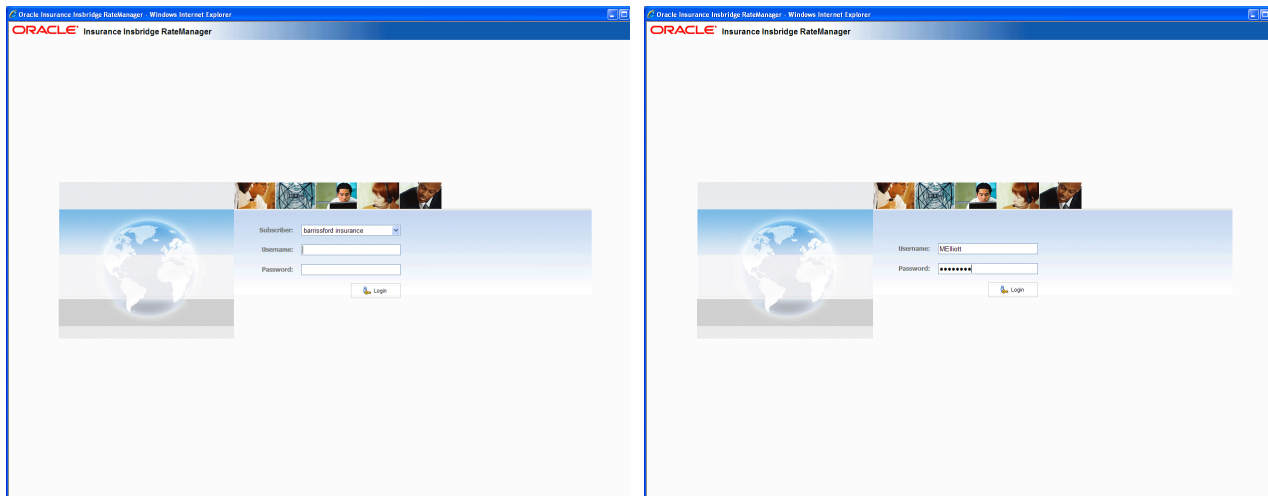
Oracle Insurance Insbridge RateManager - Windows Internet Explorer

ORACLE Insurance Insbridge RateManager

Subscriber: barrissford insurance

Username:

Password:

Login

Oracle Insurance Insbridge RateManager - Windows Internet Explorer

ORACLE Insurance Insbridge RateManager

Username: MElliott

Password: ••••••••

Login